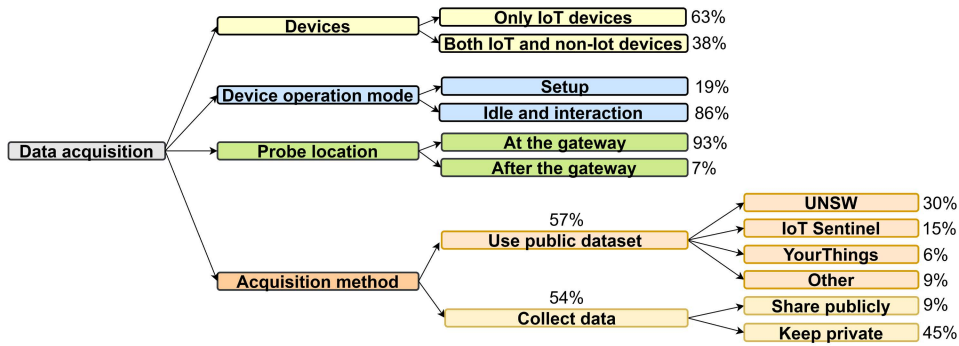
Data acquisition

Devices
Only IoT devices 63%
Both IoT and non-Iot devices 38%

Device operation mode
Setup 19%
Idle and interaction 86%

Probe location
At the gateway 93%
After the gateway 7%

Acquisition method
57%
Use public dataset
UNSW 30%
IoT Sentinel 15%
YourThings 6%
Other 9%
54%
Collect data
Share publicly 9%
Keep private 45%